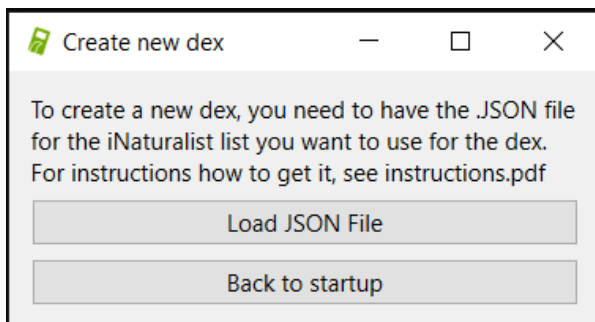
Create new dex

To create a new dex, you need to have the .JSON file for the iNaturalist list you want to use for the dex. For instructions how to get it, see instructions.pdf

Load JSON File

Back to startup